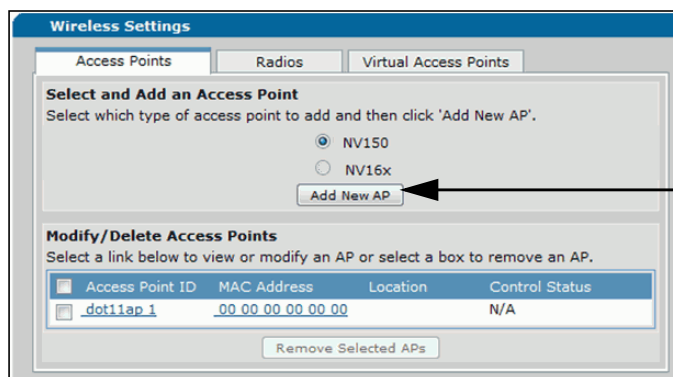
Wireless Settings

Access Points | Radios | Virtual Access Points

Select and Add an Access Point
Select which type of access point to add and then click 'Add New AP'.

NV150
NV16x

Add New AP

Modify/Delete Access Points
Select a link below to view or modify an AP or select a box to remove an AP.

| | Access Point ID | MAC Address | Location | Control Status |
|---|---|---|---|---|
| | dot11ap 1 | 00 00 00 00 00 00 | | N/A |

Remove Selected APs